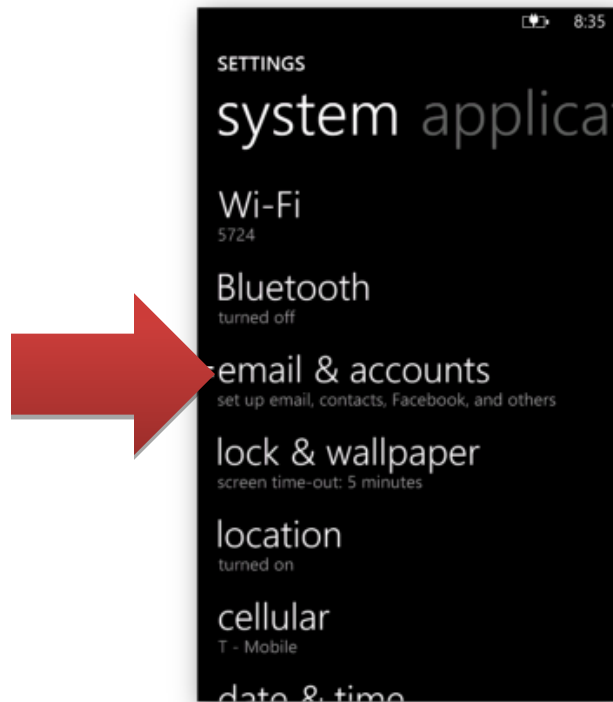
8:35

SETTINGS

system applica

Wi-Fi
5724

Bluetooth
turned off

email & accounts
set up email, contacts, Facebook, and others

lock & wallpaper
screen time-out: 5 minutes

location
turned on

cellular
T - Mobile

date & time